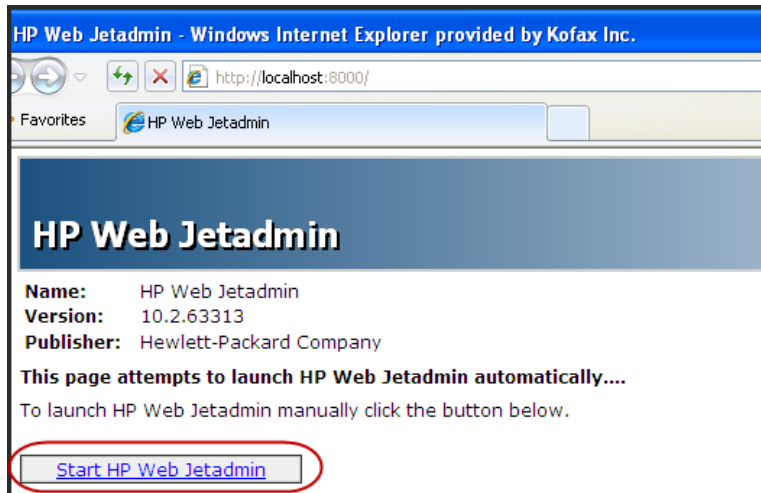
HP Web Jetadmin - Windows Internet Explorer provided by Kofax Inc.

http://localhost:8000/

Favorites

HP Web Jetadmin

HP Web Jetadmin

| Name: | HP Web Jetadmin |
|---|---|
| Version: | 10.2.63313 |
| Publisher: | Hewlett-Packard Company |

This page attempts to launch HP Web Jetadmin automatically....

To launch HP Web Jetadmin manually click the button below.

Start HP Web Jetadmin